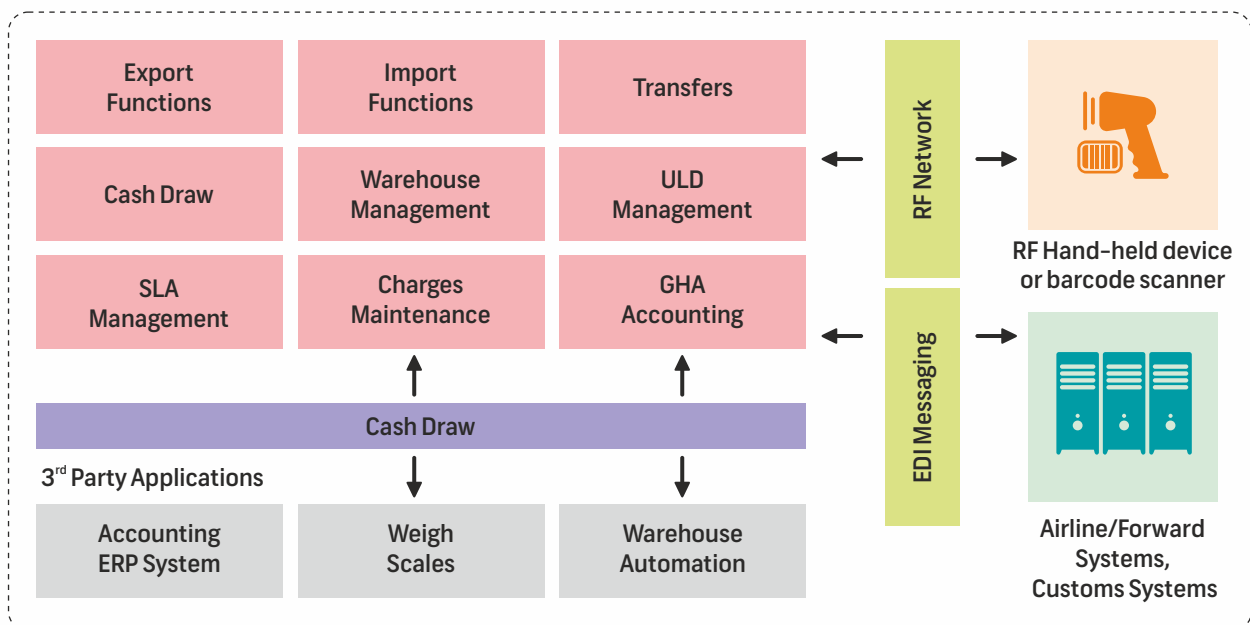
Export Functions

Import Functions

Transfers

Cash Draw

Warehouse Management

ULD Management

SLA Management

Charges Maintenance

GHA Accounting

Cash Draw

3$^{rd}$ Party Applications

Accounting ERP System

Weigh Scales

Warehouse Automation

RF Network

EDI Messaging

RF Hand-held device or barcode scanner

Airline/Forward Systems, Customs Systems